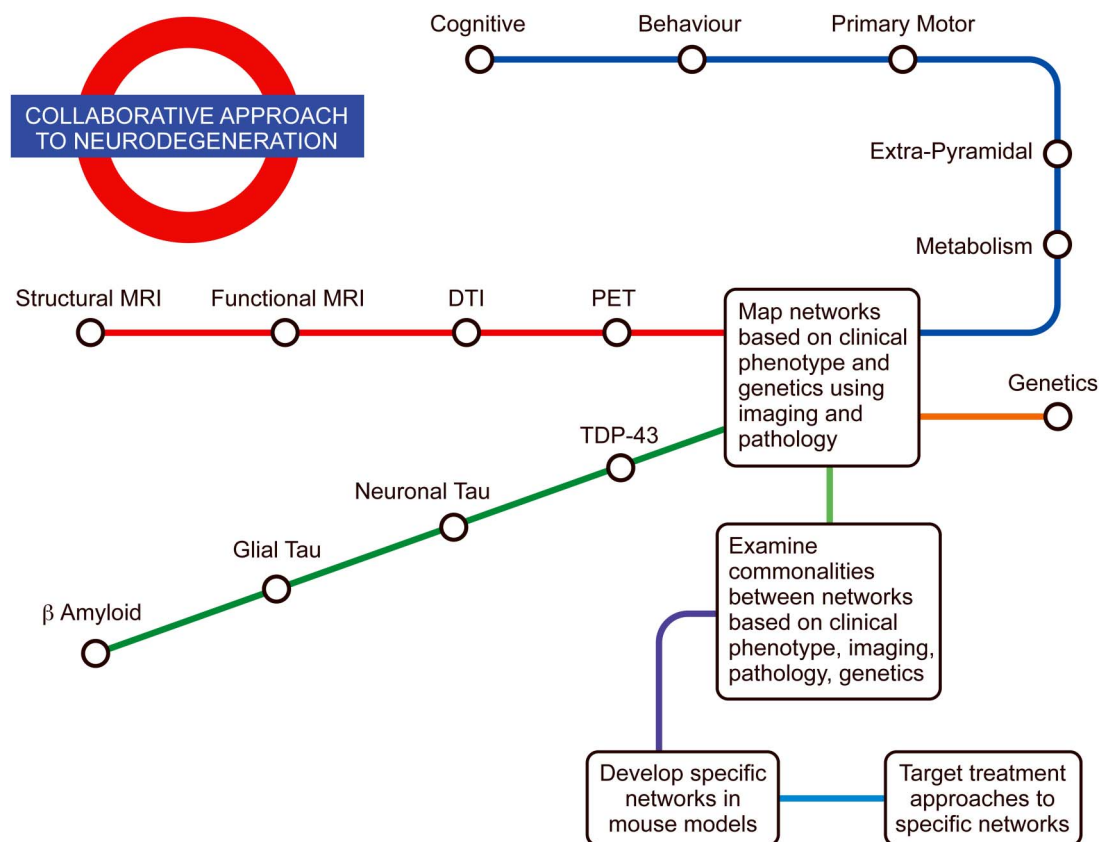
COLLABORATIVE APPROACH TO NEURODEGENERATION

Cognitive

Behaviour

Primary Motor

Extra-Pyramidal

Metabolism

Structural MRI

Functional MRI

DTI

PET

Map networks based on clinical phenotype and genetics using imaging and pathology

Genetics

TDP-43

Neuronal Tau

Glial Tau

β Amyloid

Examine commonalities between networks based on clinical phenotype, imaging, pathology, genetics

Develop specific networks in mouse models

Target treatment approaches to specific networks